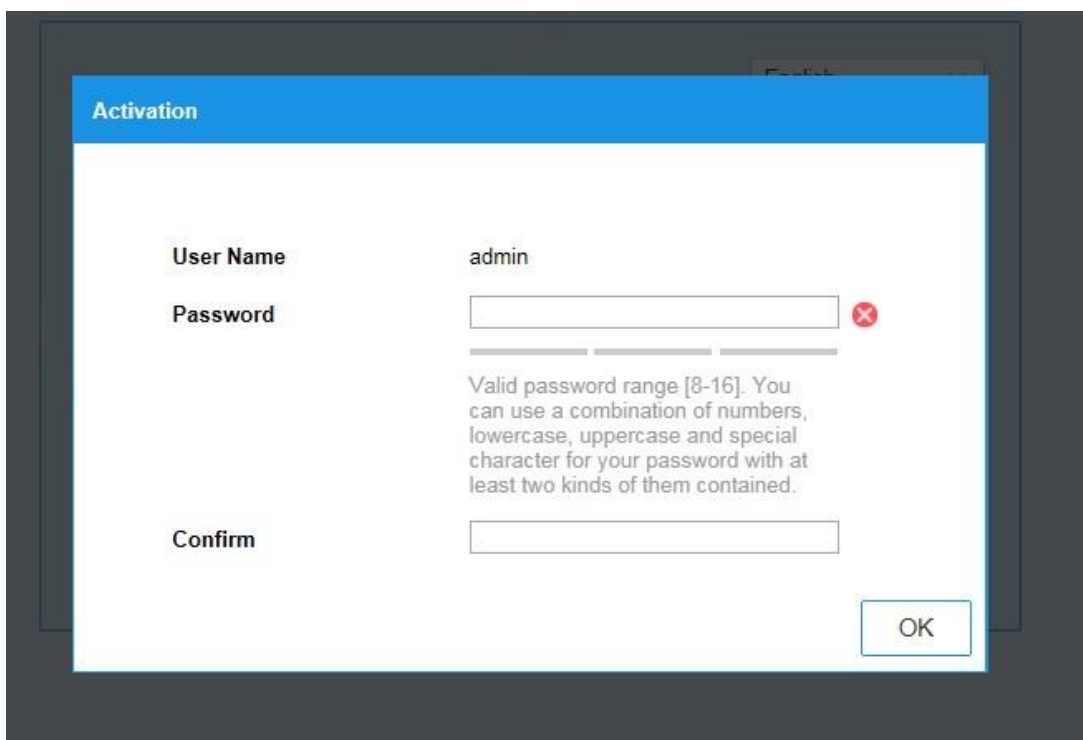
Activation

User Name admin

Password

Valid password range [8-16]. You can use a combination of numbers, lowercase, uppercase and special character for your password with at least two kinds of them contained.

Confirm

OK